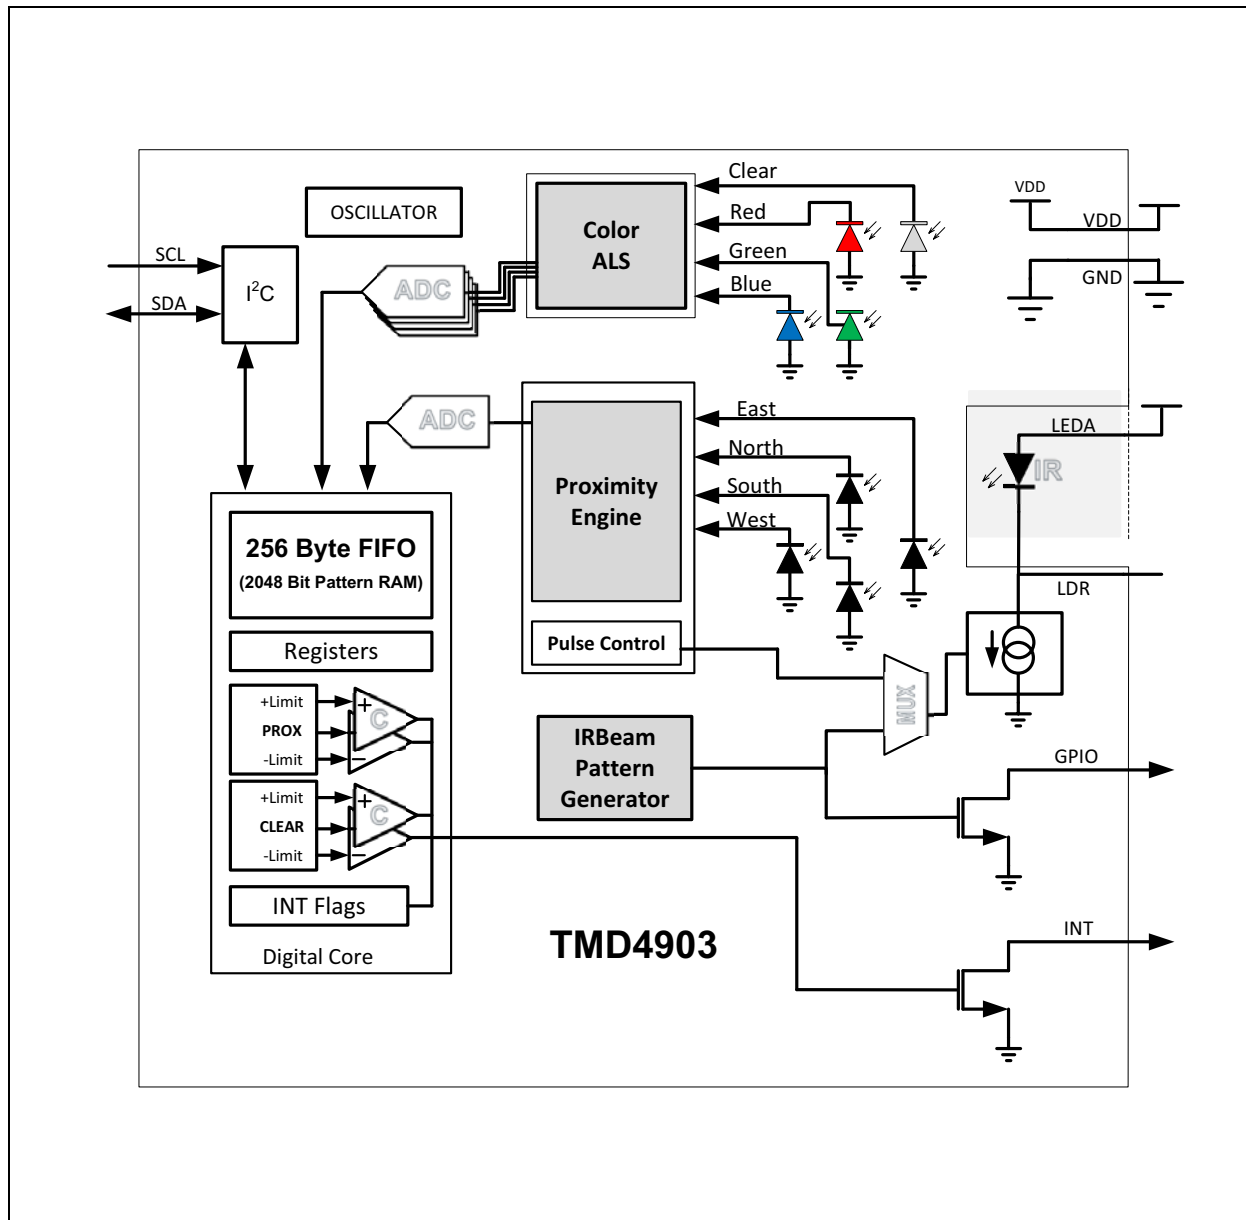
OSCILLATOR

Color ALS

Clear

Red

Green

Blue

VDD

VDD

GND

SCL

SDA

$I^2C$

ADC

ADC

Proximity Engine

East

North

South

West

LEDA

IR

LDR

Pulse Control

256 Byte FIFO
(2048 Bit Pattern RAM)

Registers

+Limit
PROX
-Limit

+Limit
CLEAR
-Limit

C

C

+

−

+

−

INT Flags

Digital Core

MUX

IRBeam Pattern Generator

GPIO

INT

TMD4903